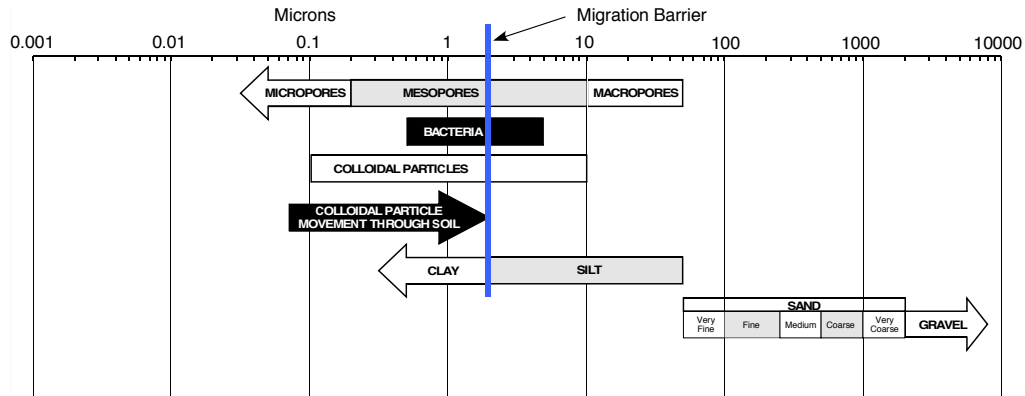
Microns

Migration Barrier

0.001 0.01 0.1 1 10 100 1000 10000

MICROPORES MESOPORES MACROPORES

BACTERIA

COLLOIDAL PARTICLES

COLLOIDAL PARTICLE MOVEMENT THROUGH SOIL

CLAY SILT

SAND

Very Fine | Fine | Medium | Coarse | Very Coarse

GRAVEL